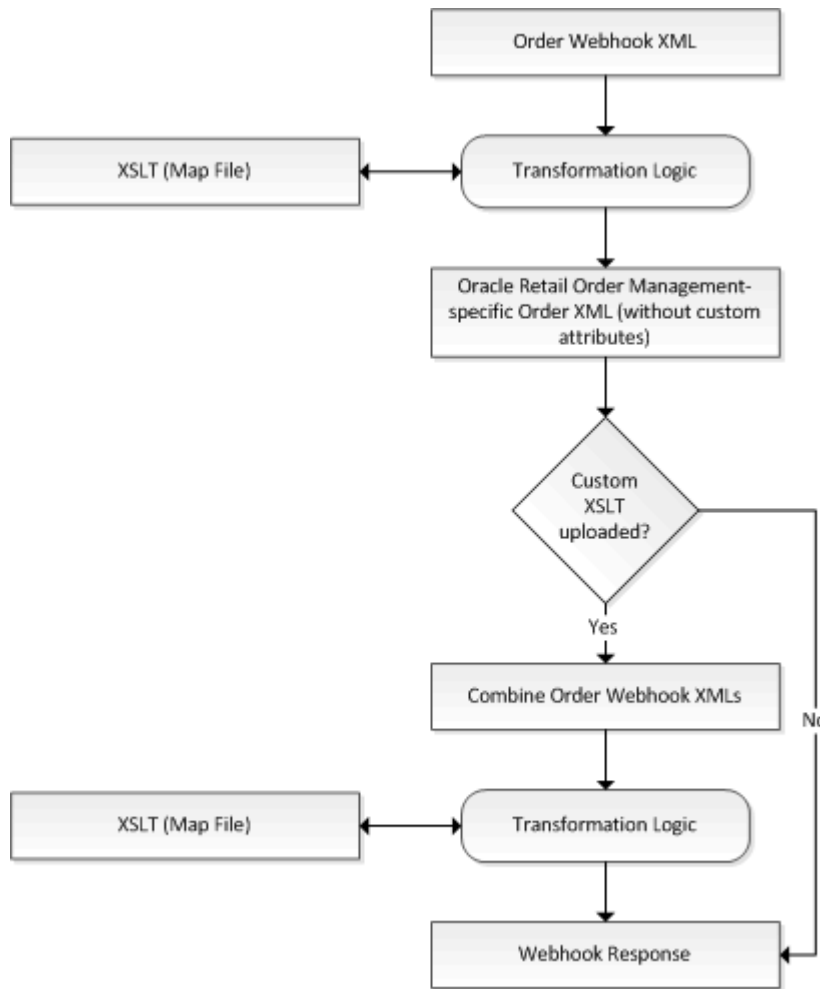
Order Webhook XML

XSLT (Map File)

Transformation Logic

Oracle Retail Order Management-specific Order XML (without custom attributes)

Custom XSLT uploaded?

Yes

Combine Order Webhook XMLs

No

XSLT (Map File)

Transformation Logic

Webhook Response